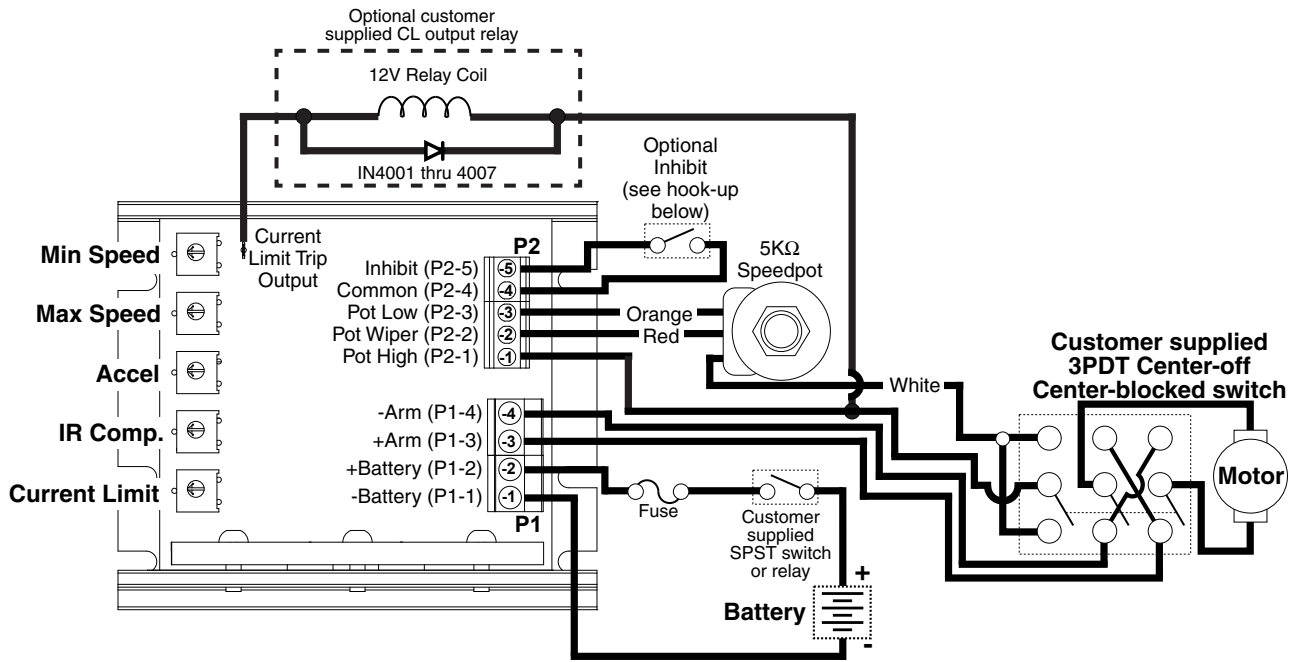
Optional customer supplied CL output relay

12V Relay Coil

IN4001 thru 4007

Optional Inhibit (see hook-up below)

Current Limit Trip Output

Min Speed

Max Speed

Accel

IR Comp.

Current Limit

P2

Inhibit (P2-5)
Common (P2-4)
Pot Low (P2-3)
Pot Wiper (P2-2)
Pot High (P2-1)

5
4
3
2
1

5KΩ Speedpot

Orange

Red

White

Customer supplied 3PDT Center-off Center-blocked switch

Motor

-Arm (P1-4)
+Arm (P1-3)
+Battery (P1-2)
-Battery (P1-1)

4
3
2
1

P1

Fuse

Customer supplied SPST switch or relay

+

Battery

-